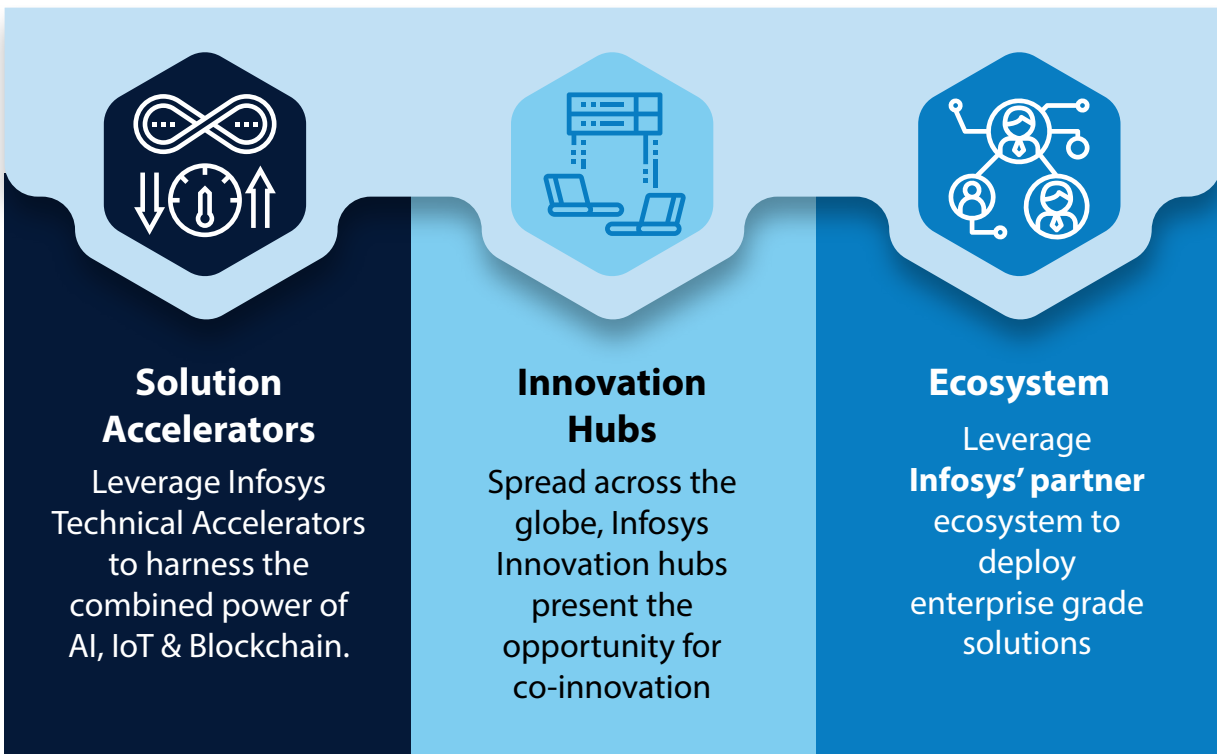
Solution Accelerators

Leverage Infosys Technical Accelerators to harness the combined power of AI, IoT & Blockchain.

Innovation Hubs

Spread across the globe, Infosys Innovation hubs present the opportunity for co-innovation

Ecosystem

Leverage **Infosys' partner** ecosystem to deploy enterprise grade solutions